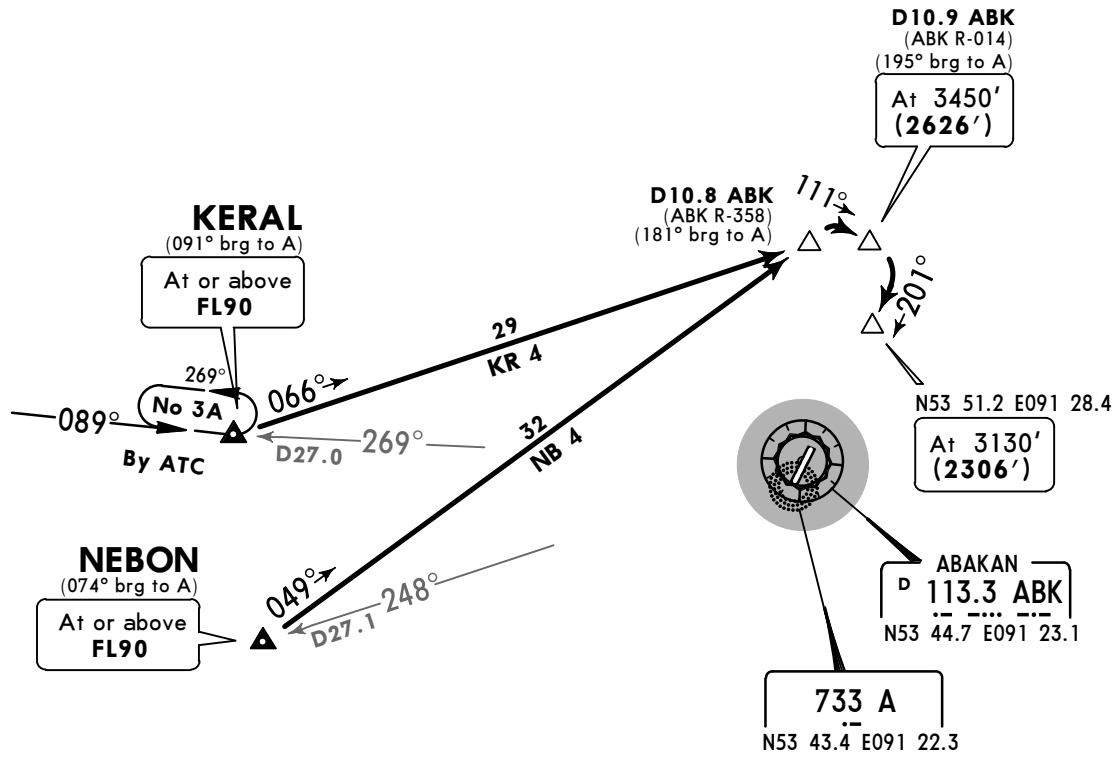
D10.9 ABK
(ABK R-014)
(195° brg to A)
At 3450'
(2626')

D10.8 ABK
(ABK R-358)
(181° brg to A)

111°

201°

KERAL
(091° brg to A)
At or above
FL90

269°
No 3A
089°
By ATC
066°
D27.0
269°

29
KR 4

32
NB 4

N53 51.2 E091 28.4
At 3130'
(2306')

NEBON
(074° brg to A)
At or above
FL90

049°
D27.1
248°

ABAKAN
D 113.3 ABK
N53 44.7 E091 23.1

733 A
N53 43.4 E091 22.3